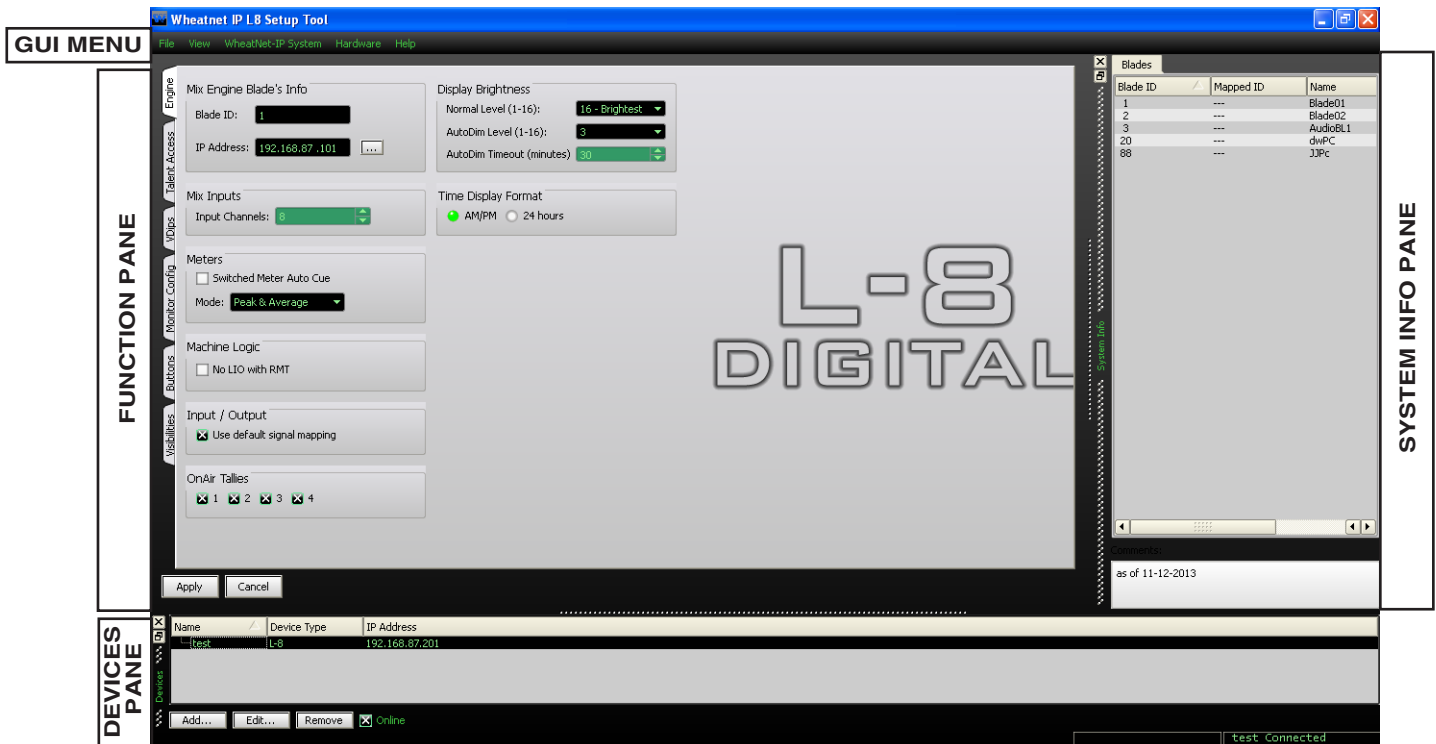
Wheatnet IP L8 Setup Tool

GUI MENU

File View WheatNet-IP System Hardware Help

FUNCTION PANE

Engine
Talent Access
VDips
Monitor Config
Buttons
Visibilities

Mix Engine Blade's Info
Blade ID: 1
IP Address: 192.168.87 .101 ...

Mix Inputs
Input Channels: 8

Meters
Switched Meter Auto Cue
Mode: Peak & Average

Machine Logic
No LIO with RMT

Input / Output
Use default signal mapping

OnAir Tallies
1 2 3 4

Display Brightness
Normal Level (1-16): 16 - Brightest
AutoDim Level (1-16): 3
AutoDim Timeout (minutes) 30

Time Display Format
AM/PM 24 hours

L-8
DIGITAL

Apply Cancel

System Info

SYSTEM INFO PANE

Blades

| Blade ID | Mapped ID | Name |
|---|---|---|
| 1 | --- | Blade01 |
| 2 | --- | Blade02 |
| 3 | --- | AudioBL1 |
| 20 | --- | dwPC |
| 88 | --- | JJPc |

Comments:
as of 11-12-2013

DEVICES PANE

Devices

| Name | Device Type | IP Address |
|---|---|---|
| test | L-8 | 192.168.87.201 |

Add... Edit... Remove Online

test Connected